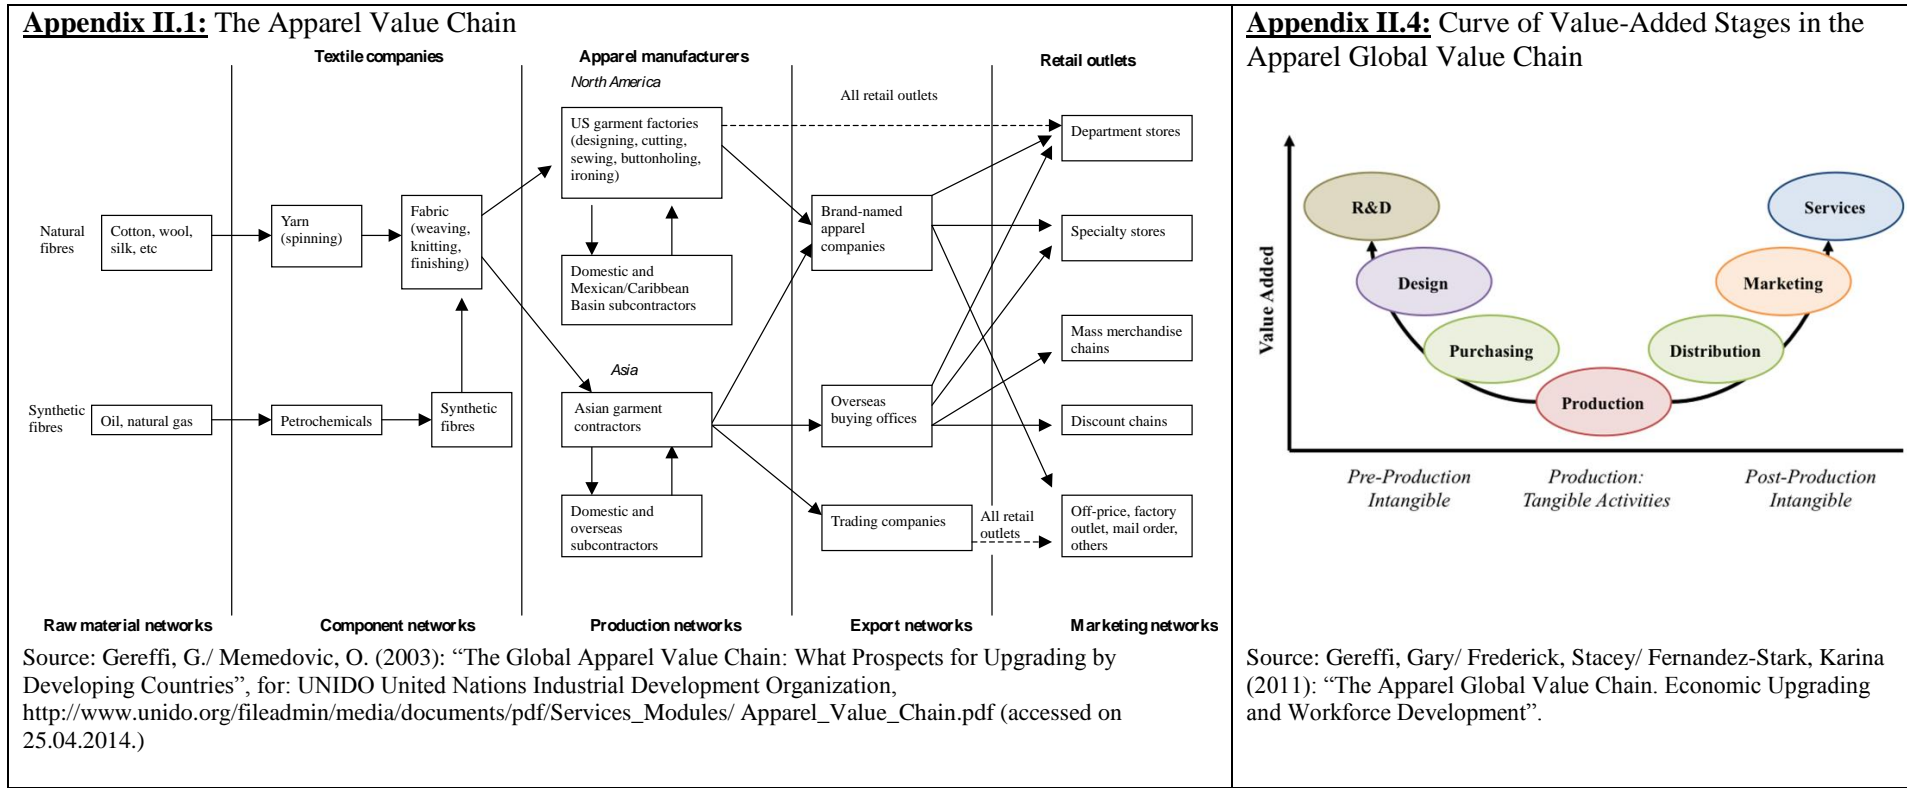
**Appendix II.1:** The Apparel Value Chain

Textile companies

Apparel manufacturers

North America

Retail outlets

All retail outlets

US garment factories (designing, cutting, sewing, buttonholing, ironing)

Department stores

Natural fibres

Cotton, wool, silk, etc

Yarn (spinning)

Fabric (weaving, knitting, finishing)

Brand-named apparel companies

Specialty stores

Domestic and Mexican/Caribbean Basin subcontractors

Mass merchandise chains

Asia

Synthetic fibres

Oil, natural gas

Petrochemicals

Synthetic fibres

Asian garment contractors

Overseas buying offices

Discount chains

Domestic and overseas subcontractors

Trading companies

All retail outlets

Off-price, factory outlet, mail order, others

Raw material networks

Component networks

Production networks

Export networks

Marketing networks

Source: Gereffi, G./ Memedovic, O. (2003): "The Global Apparel Value Chain: What Prospects for Upgrading by Developing Countries", for: UNIDO United Nations Industrial Development Organization, http://www.unido.org/fileadmin/media/documents/pdf/Services_Modules/ Apparel_Value_Chain.pdf (accessed on 25.04.2014.)

**Appendix II.4:** Curve of Value-Added Stages in the Apparel Global Value Chain

Value Added

R&D

Services

Design

Marketing

Purchasing

Distribution

Production

Pre-Production Intangible

Production: Tangible Activities

Post-Production Intangible

Source: Gereffi, Gary/ Frederick, Stacey/ Fernandez-Stark, Karina (2011): "The Apparel Global Value Chain. Economic Upgrading and Workforce Development".